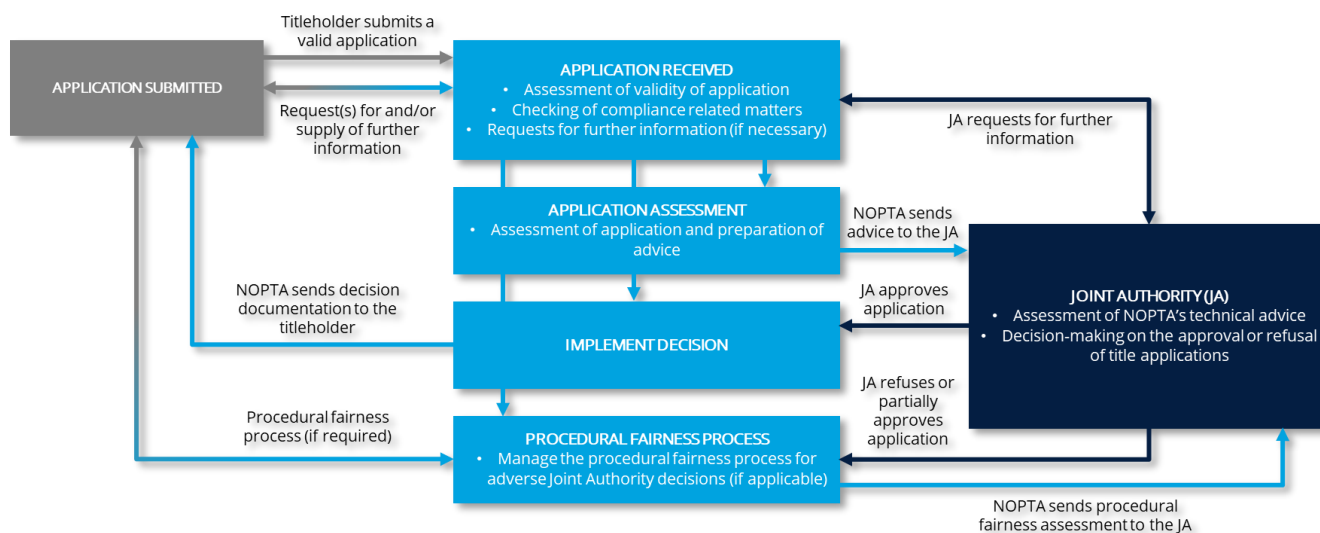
APPLICATION SUBMITTED

Titleholder submits a valid application

Request(s) for and/or supply of further information

APPLICATION RECEIVED
• Assessment of validity of application
• Checking of compliance related matters
• Requests for further information (if necessary)

JA requests for further information

APPLICATION ASSESSMENT
• Assessment of application and preparation of advice

NOPTA sends advice to the JA

JOINT AUTHORITY (JA)
• Assessment of NOPTA's technical advice
• Decision-making on the approval or refusal of title applications

NOPTA sends decision documentation to the titleholder

JA approves application

IMPLEMENT DECISION

JA refuses or partially approves application

Procedural fairness process (if required)

PROCEDURAL FAIRNESS PROCESS
• Manage the procedural fairness process for adverse Joint Authority decisions (if applicable)

NOPTA sends procedural fairness assessment to the JA